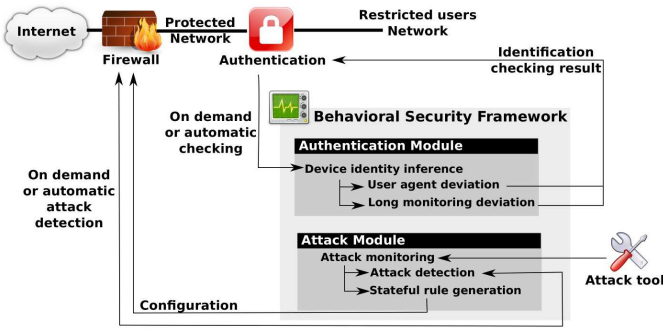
Internet

Firewall

Protected Network

Authentication

Restricted users Network

Identification checking result

On demand or automatic checking

Behavioral Security Framework

Authentication Module

Device identity inference

User agent deviation

Long monitoring deviation

On demand or automatic attack detection

Attack Module

Attack monitoring

Attack detection

Stateful rule generation

Attack tool

Configuration